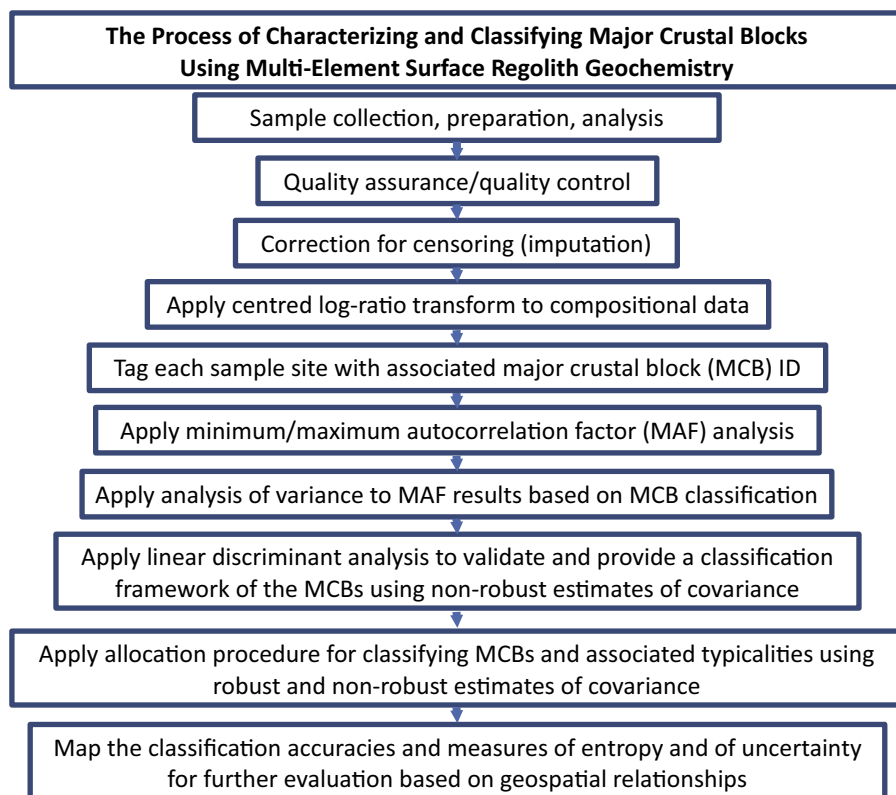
The Process of Characterizing and Classifying Major Crustal Blocks Using Multi-Element Surface Regolith Geochemistry

Sample collection, preparation, analysis

Quality assurance/quality control

Correction for censoring (imputation)

Apply centred log-ratio transform to compositional data

Tag each sample site with associated major crustal block (MCB) ID

Apply minimum/maximum autocorrelation factor (MAF) analysis

Apply analysis of variance to MAF results based on MCB classification

Apply linear discriminant analysis to validate and provide a classification framework of the MCBs using non-robust estimates of covariance

Apply allocation procedure for classifying MCBs and associated typicalities using robust and non-robust estimates of covariance

Map the classification accuracies and measures of entropy and of uncertainty for further evaluation based on geospatial relationships